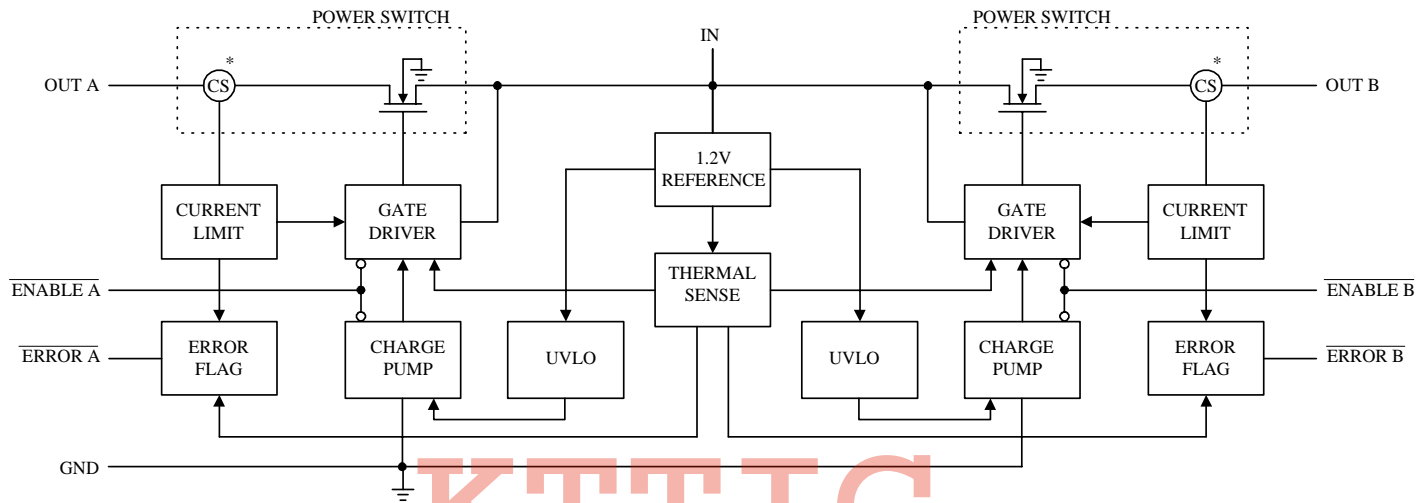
POWER SWITCH

POWER SWITCH

IN

OUT A

*

CS

CS

*

OUT B

1.2V REFERENCE

CURRENT LIMIT

GATE DRIVER

GATE DRIVER

CURRENT LIMIT

$\overline{\text{ENABLE A}}$

THERMAL SENSE

$\overline{\text{ENABLE B}}$

$\overline{\text{ERROR A}}$

ERROR FLAG

CHARGE PUMP

UVLO

UVLO

CHARGE PUMP

ERROR FLAG

$\overline{\text{ERROR B}}$

GND

KTTTC